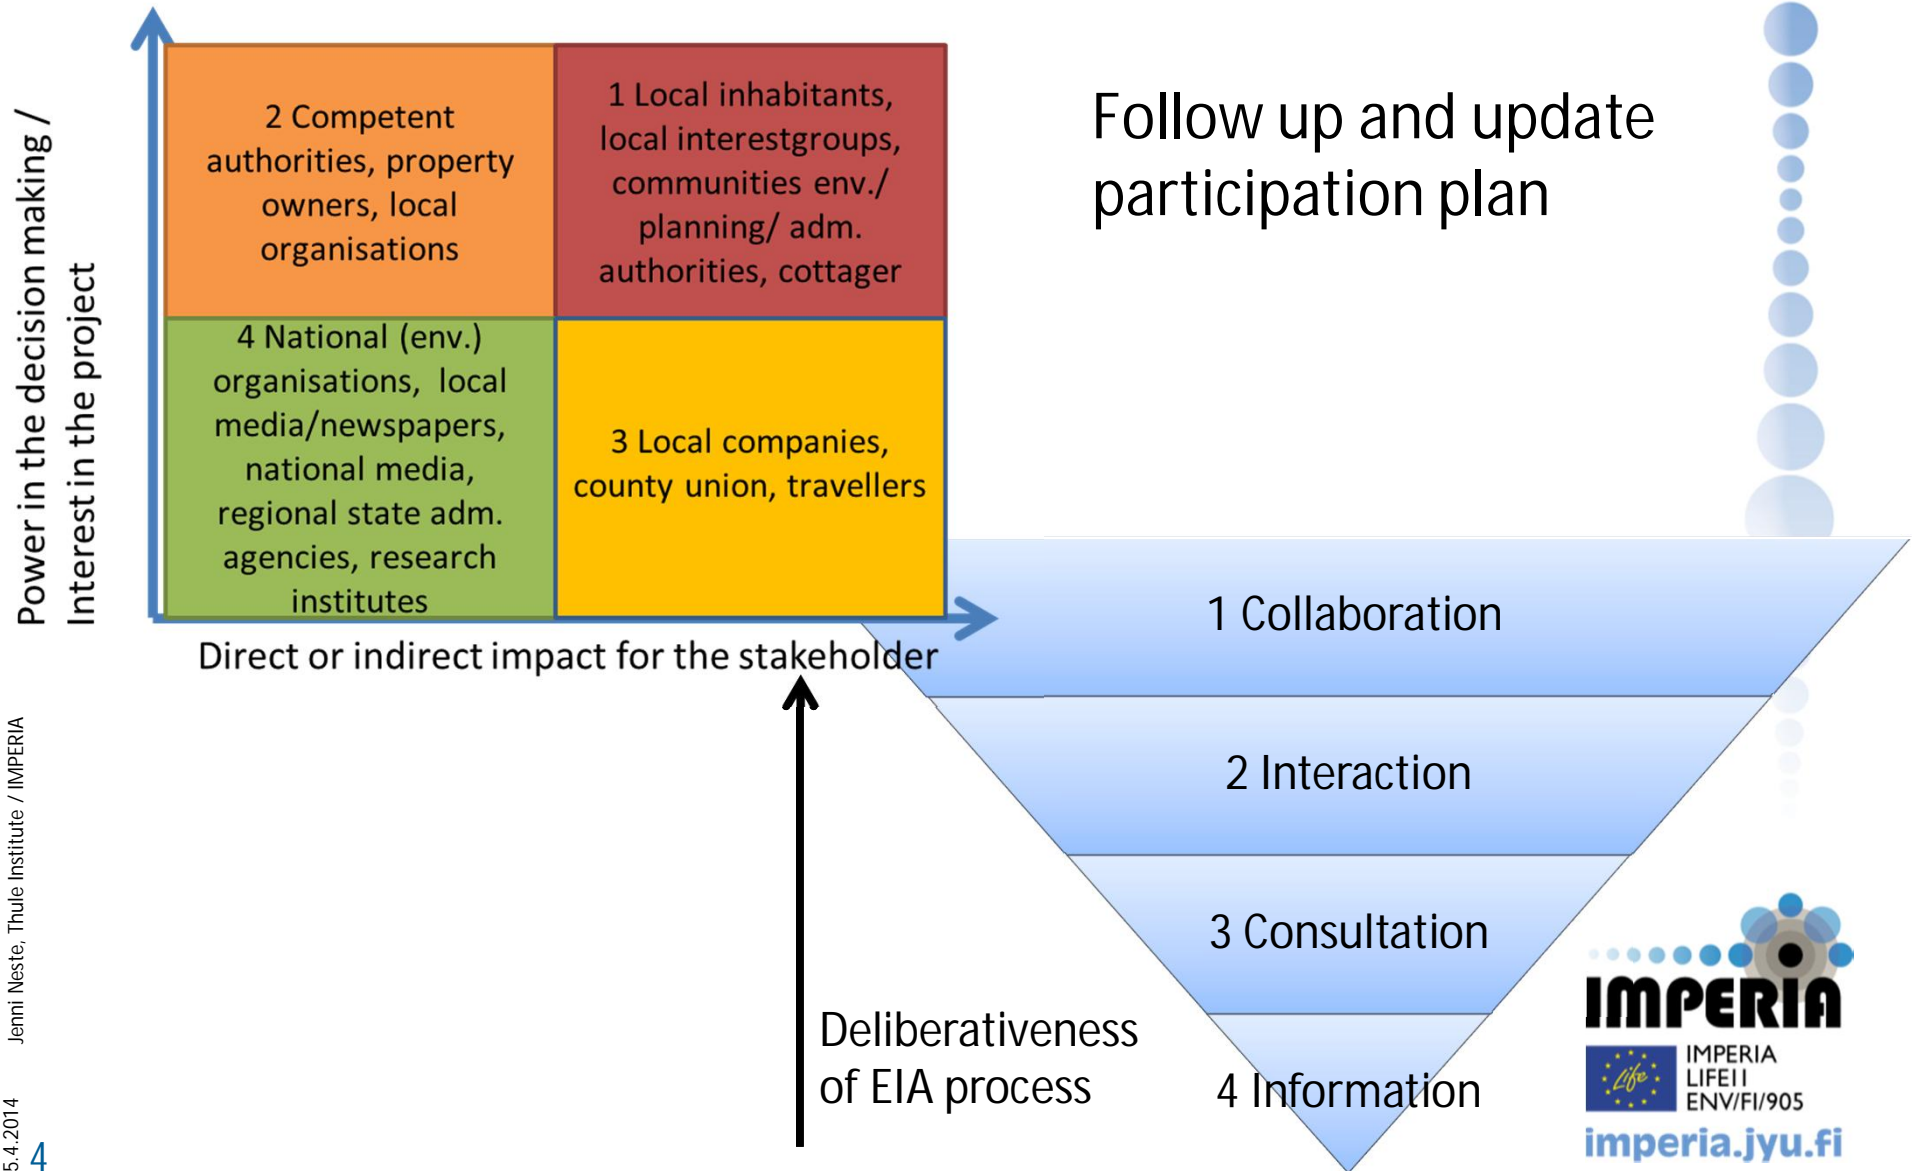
Power in the decision making /
Interest in the project

2 Competent authorities, property owners, local organisations

1 Local inhabitants, local interestgroups, communities env./ planning/ adm. authorities, cottager

4 National (env.) organisations, local media/newspapers, national media, regional state adm. agencies, research institutes

3 Local companies, county union, travellers

Direct or indirect impact for the stakeholder

Follow up and update participation plan

1 Collaboration

2 Interaction

3 Consultation

4 Information

Deliberativeness of EIA process

IMPERIA

Life

IMPERIA LIFE11 ENV/FI/905

imperia.jyu.fi

Jenni Neste, Thule Institute / IMPERIA

5.4.2014

4